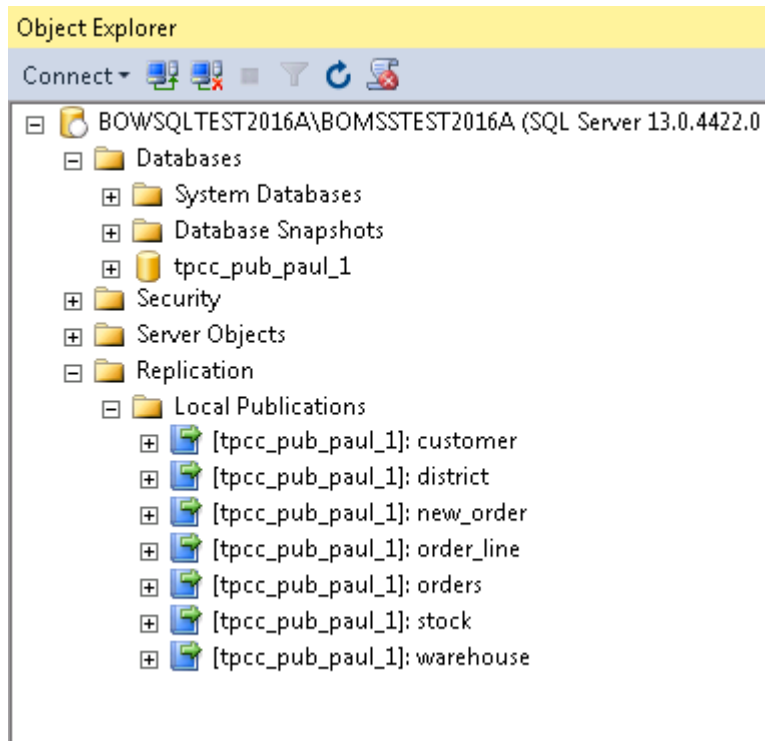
Object Explorer

Connect ▾

BOWSQLTEST2016A\BOMSSTEST2016A (SQL Server 13.0.4422.0
Databases
System Databases
Database Snapshots
tpcc_pub_paul_1
Security
Server Objects
Replication
Local Publications
[tpcc_pub_paul_1]: customer
[tpcc_pub_paul_1]: district
[tpcc_pub_paul_1]: new_order
[tpcc_pub_paul_1]: order_line
[tpcc_pub_paul_1]: orders
[tpcc_pub_paul_1]: stock
[tpcc_pub_paul_1]: warehouse